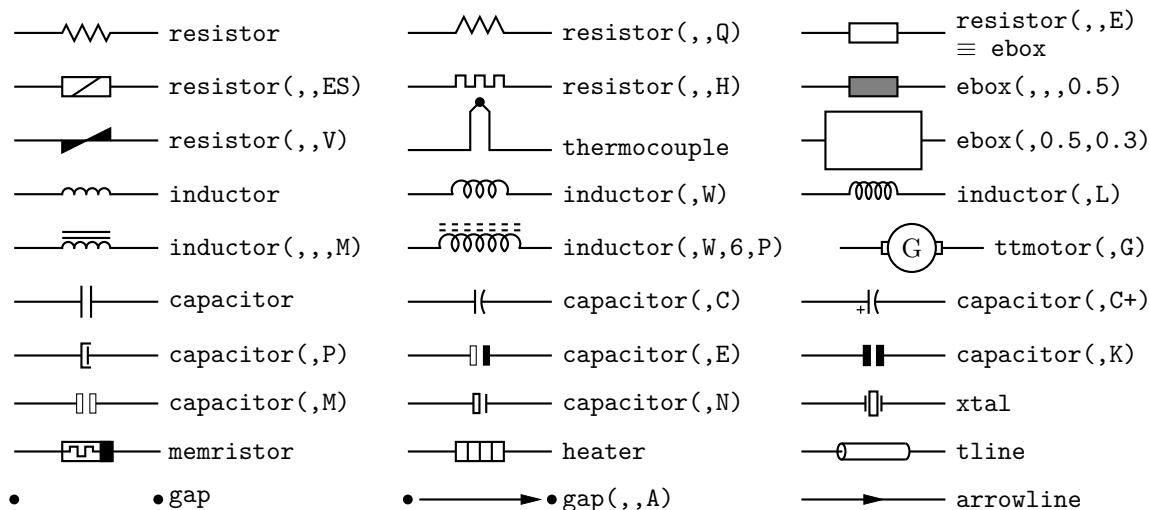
resistor
resistor(,,Q)
resistor(,,E) $\equiv$ ebox
resistor(,,ES)
resistor(,,H)
ebox(,,,0.5)
resistor(,,V)
thermocouple
ebox(,0.5,0.3)
inductor
inductor(,W)
inductor(,L)
inductor(,,,M)
inductor(,W,6,P)
G
ttmotor(,G)
capacitor
capacitor(,C)
+
capacitor(,C+)
capacitor(,P)
capacitor(,E)
capacitor(,K)
capacitor(,M)
capacitor(,N)
xtal
memristor
heater
tline
gap
gap(,,A)
arrowline